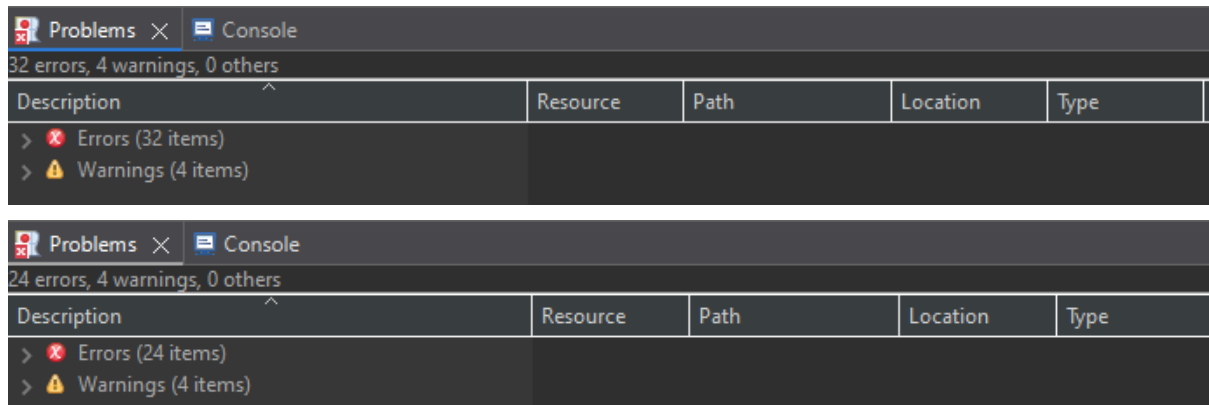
Problems × Console

32 errors, 4 warnings, 0 others

| Description | Resource | Path | Location | Type |
|---|---|---|---|---|
| Errors (32 items) | | | | |
| Warnings (4 items) | | | | |

Problems × Console

24 errors, 4 warnings, 0 others

| Description | Resource | Path | Location | Type |
|---|---|---|---|---|
| Errors (24 items) | | | | |
| Warnings (4 items) | | | | |